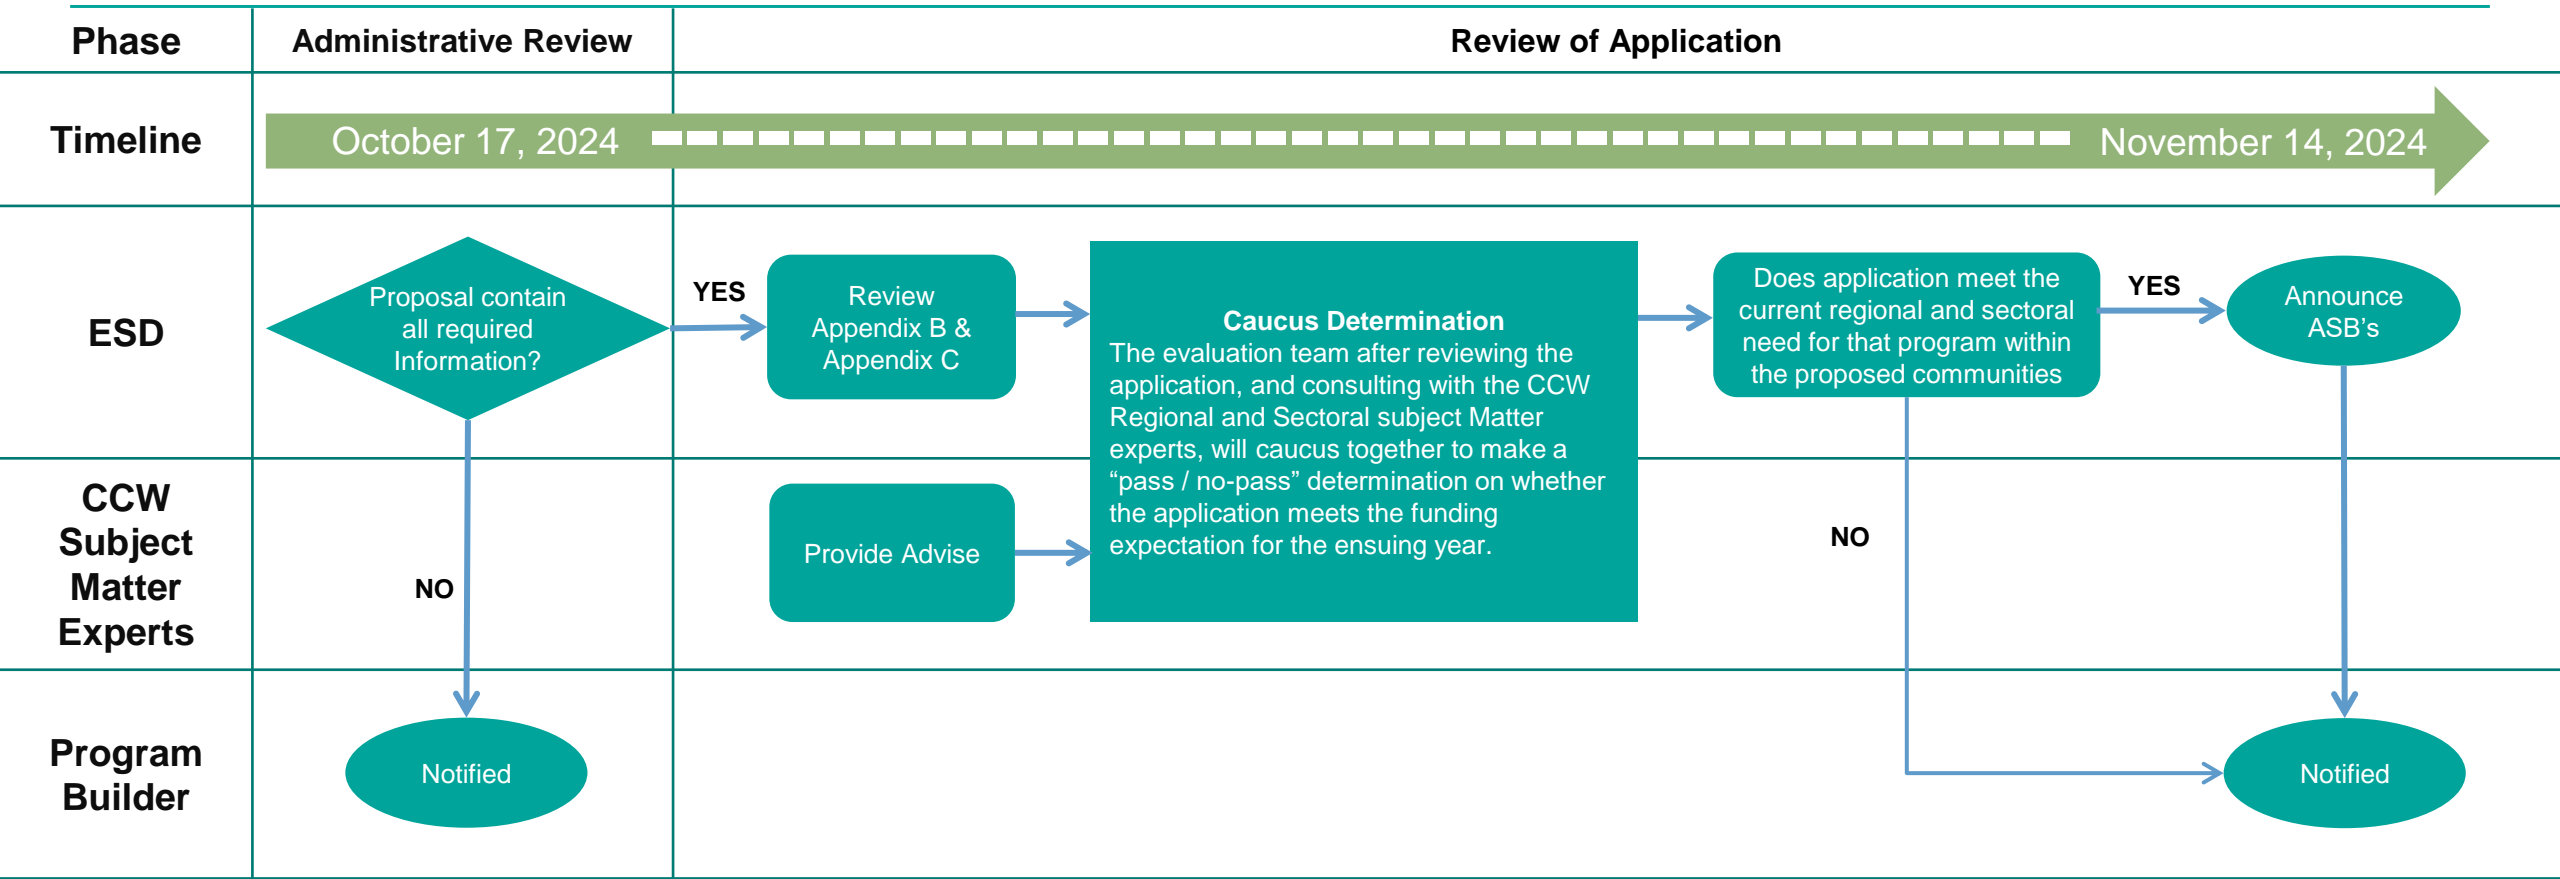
Phase

Administrative Review

Review of Application

Timeline

October 17, 2024

November 14, 2024

ESD

Proposal contain all required Information?

YES

Review Appendix B & Appendix C

Caucus Determination
The evaluation team after reviewing the application, and consulting with the CCW Regional and Sectoral subject Matter experts, will caucus together to make a “pass / no-pass” determination on whether the application meets the funding expectation for the ensuing year.

Does application meet the current regional and sectoral need for that program within the proposed communities

YES

Announce ASB’s

CCW Subject Matter Experts

NO

Provide Advise

NO

Program Builder

Notified

Notified